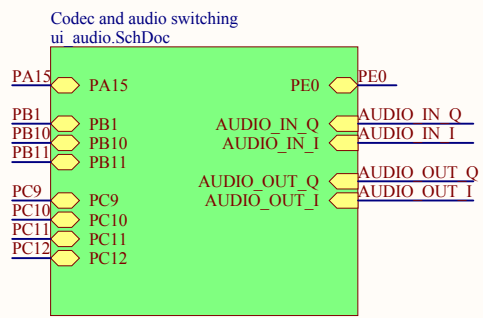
Codec and audio switching
ui_audio.SchDoc

PA15 PA15
PB1 PB1
PB10 PB10
PB11 PB11
PC9 PC9
PC10 PC10
PC11 PC11
PC12 PC12

PE0 PE0
AUDIO_IN_Q AUDIO_IN_Q
AUDIO_IN_I AUDIO_IN_I
AUDIO_OUT_Q AUDIO_OUT_Q
AUDIO_OUT_I AUDIO_OUT_I